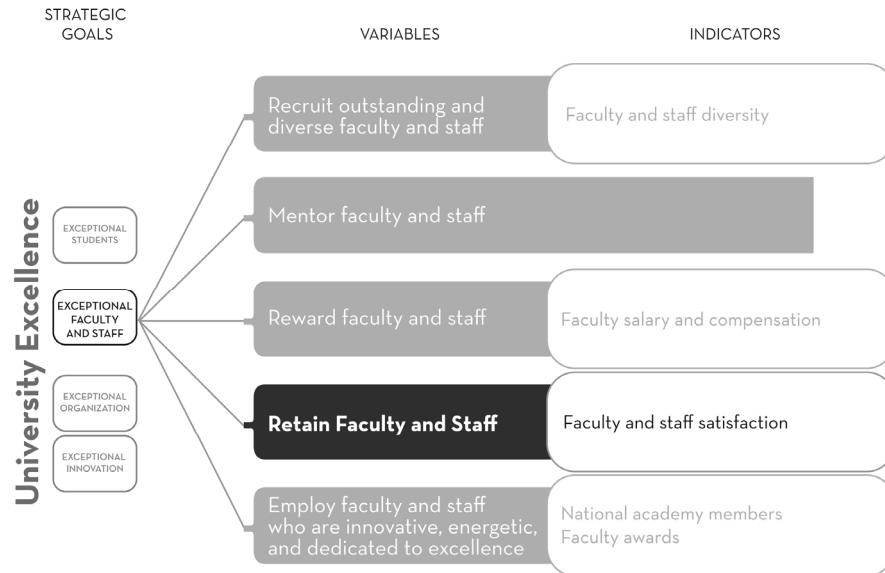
STRATEGIC GOALS

VARIABLES

INDICATORS

University Excellence

EXCEPTIONAL STUDENTS

EXCEPTIONAL FACULTY AND STAFF

EXCEPTIONAL ORGANIZATION

EXCEPTIONAL INNOVATION

Recruit outstanding and diverse faculty and staff

Faculty and staff diversity

Mentor faculty and staff

Reward faculty and staff

Faculty salary and compensation

Retain Faculty and Staff

Faculty and staff satisfaction

Employ faculty and staff who are innovative, energetic, and dedicated to excellence

National academy members
Faculty awards